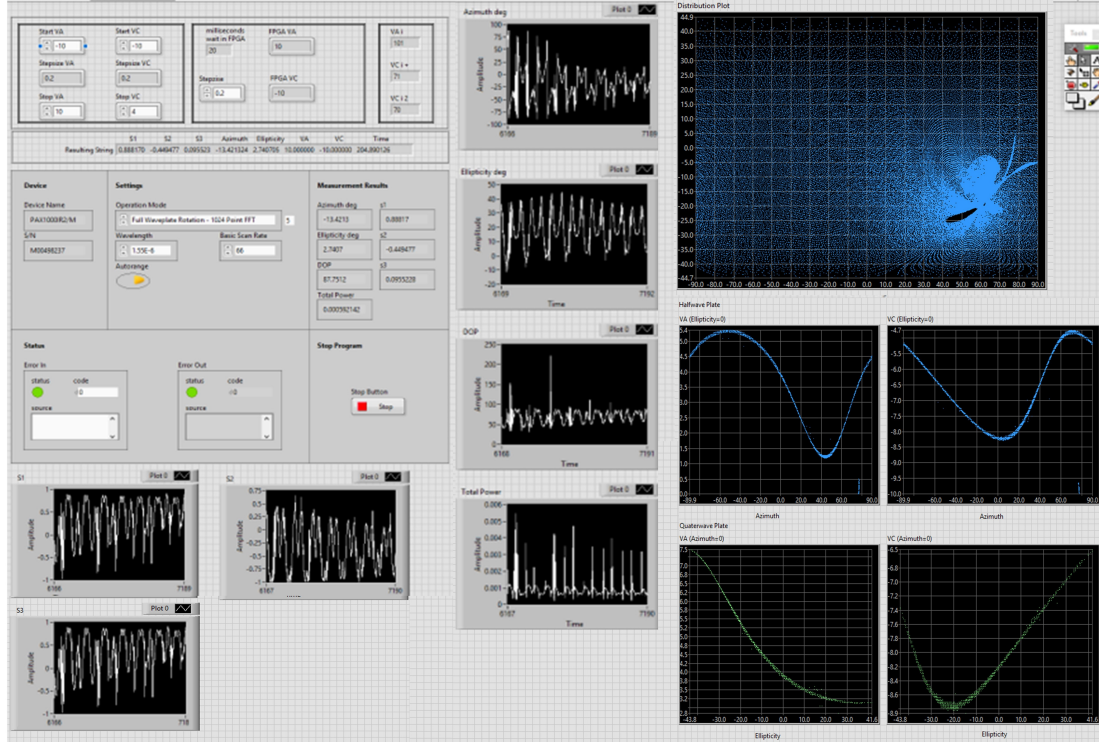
Start VA
-10
Start VC
-10
Stepsize VA
0.2
Stepsize VC
0.2
Stop VA
10
Stop VC
4

milliseconds wait in FPGA
20
FPGA VA
10
Stepsize
0.2
FPGA VC
-10

VA i
101
VC i +
71
VC i 2
70

| | S1 | S2 | S3 | Azimuth | Ellipticity | VA | VC | Time |
|---|---|---|---|---|---|---|---|---|
| Resulting String | 0.888170 | -0.449477 | 0.095523 | -13.421324 | 2.740706 | 10.000000 | -10.000000 | 204.890126 |

Device
Device Name
PAX1000IR2/M
S/N
M00498237

Settings
Operation Mode
Full Waveplate Rotation - 1024 Point FFT
5
Wavelength
1.55E-6
Basic Scan Rate
66
Autorange

Measurement Results
Azimuth deg
-13.4213
s1
0.88817
Ellipticity deg
2.7407
s2
-0.449477
DOP
87.7512
s3
0.0955228
Total Power
0.000392142

Status
Error In
status
code
0
source
Error Out
status
code
0
source

Stop Program
Stop Button
Stop

S1
Plot 0
Amplitude
1
0.5
0
-0.5
-1
6166
7189

S2
Plot 0
Amplitude
0.75
0.5
0.25
0
-0.25
-0.5
-0.75
6167
7190

S3
Plot 0
Amplitude
1
0.5
0
-0.5
-1
6166
718

Azimuth deg
Plot 0
Amplitude
100
80
60
40
20
0
-20
-40
-60
-80
-100
6166
7188

Ellipticity deg
Plot 0
Amplitude
50
40
30
20
10
0
-10
-20
-30
-40
-50
6169
7192
Time

DOP
Plot 0
Amplitude
250
200
150
100
50
0
6168
7191
Time

Total Power
Plot 0
Amplitude
0.006
0.005
0.004
0.003
0.002
0.001
0
6167
7190
Time

Distribution Plot
44.9
40.0
35.0
30.0
25.0
20.0
15.0
10.0
5.0
0.0
-5.0
-10.0
-15.0
-20.0
-25.0
-30.0
-35.0
-40.0
-44.7
-90.0 -80.0 -70.0 -60.0 -50.0 -40.0 -30.0 -20.0 -10.0 0.0 10.0 20.0 30.0 40.0 50.0 60.0 70.0 80.0 90.0

Tools

Halfwave Plate
VA (Ellipticity=0)
5.4
5
4.5
4
3.5
3
2.5
2
1.5
1
-89.9 -60.0 -40.0 -20.0 0.0 20.0 40.0 60.0 90.0
Azimuth

VC (Ellipticity=0)
-4.7
-5.0
-5.5
-6.0
-6.5
-7.0
-7.5
-8.0
-8.5
-9.0
-9.5
-10.0
-89.9 -60.0 -40.0 -20.0 0.0 20.0 40.0 60.0 90.0
Azimuth

Quaterwave Plate
VA (Azimuth=0)
7.5
7.0
6.5
6.3
6.0
5.8
5.5
5.3
5.0
4.8
4.5
4.3
4.0
3.8
3.5
3.3
-43.8 -30.0 -20.0 -10.0 0.0 10.0 20.0 30.0 41.6
Ellipticity

VC (Azimuth=0)
-6.5
-6.8
-7.0
-7.2
-7.4
-7.6
-7.8
-8.0
-8.2
-8.4
-8.6
-8.8
-43.8 -30.0 -20.0 -10.0 0.0 10.0 20.0 30.0 41.6
Ellipticity